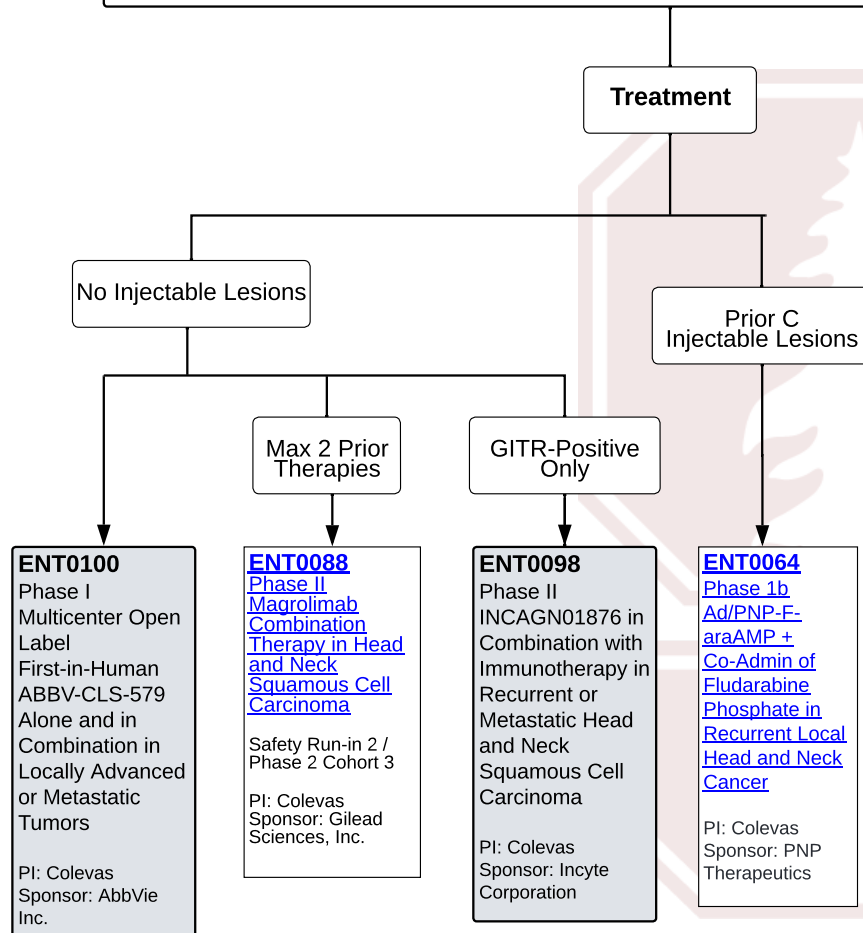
Treatment

No Injectable Lesions

Prior C
Injectable Lesions

Max 2 Prior Therapies

GITR-Positive Only

ENT0100
Phase I Multicenter Open Label First-in-Human ABBV-CLS-579 Alone and in Combination in Locally Advanced or Metastatic Tumors

PI: Colevas
Sponsor: AbbVie Inc.

ENT0088
Phase II Magrolimab Combination Therapy in Head and Neck Squamous Cell Carcinoma

Safety Run-in 2 / Phase 2 Cohort 3

PI: Colevas
Sponsor: Gilead Sciences, Inc.

ENT0098
Phase II INCAGN01876 in Combination with Immunotherapy in Recurrent or Metastatic Head and Neck Squamous Cell Carcinoma

PI: Colevas
Sponsor: Incyte Corporation

ENT0064
Phase 1b Ad/PNP-F-araAMP + Co-Admin of Fludarabine Phosphate in Recurrent Local Head and Neck Cancer

PI: Colevas
Sponsor: PNP Therapeutics